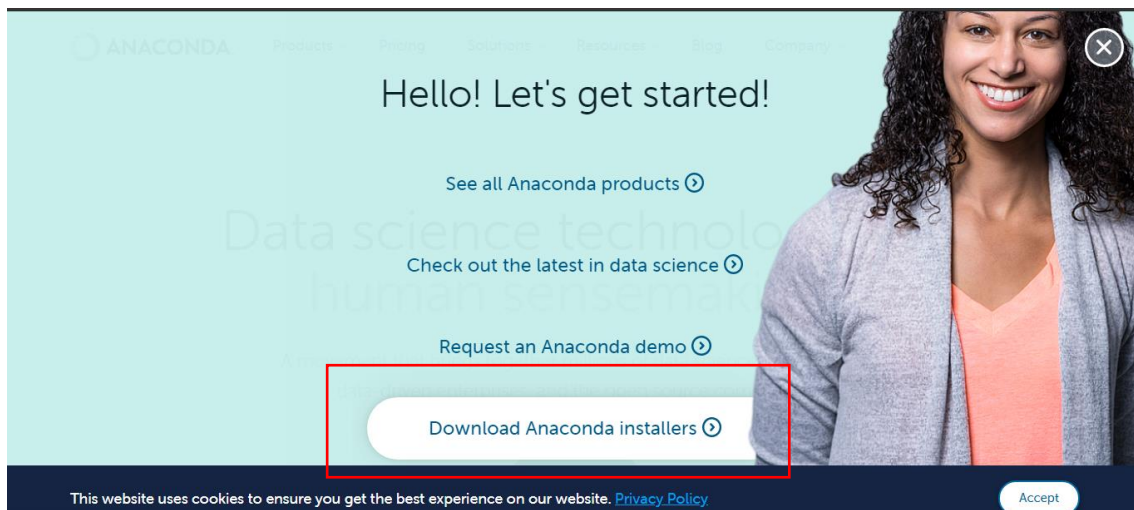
ANACONDA Products Pricing Solutions Resources Blog Company

Hello! Let's get started!

See all Anaconda products

Data science technolo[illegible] human sensemak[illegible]

Check out the latest in data science

Request an Anaconda demo

Download Anaconda installers

This website uses cookies to ensure you get the best experience on our website. Privacy Policy

Accept